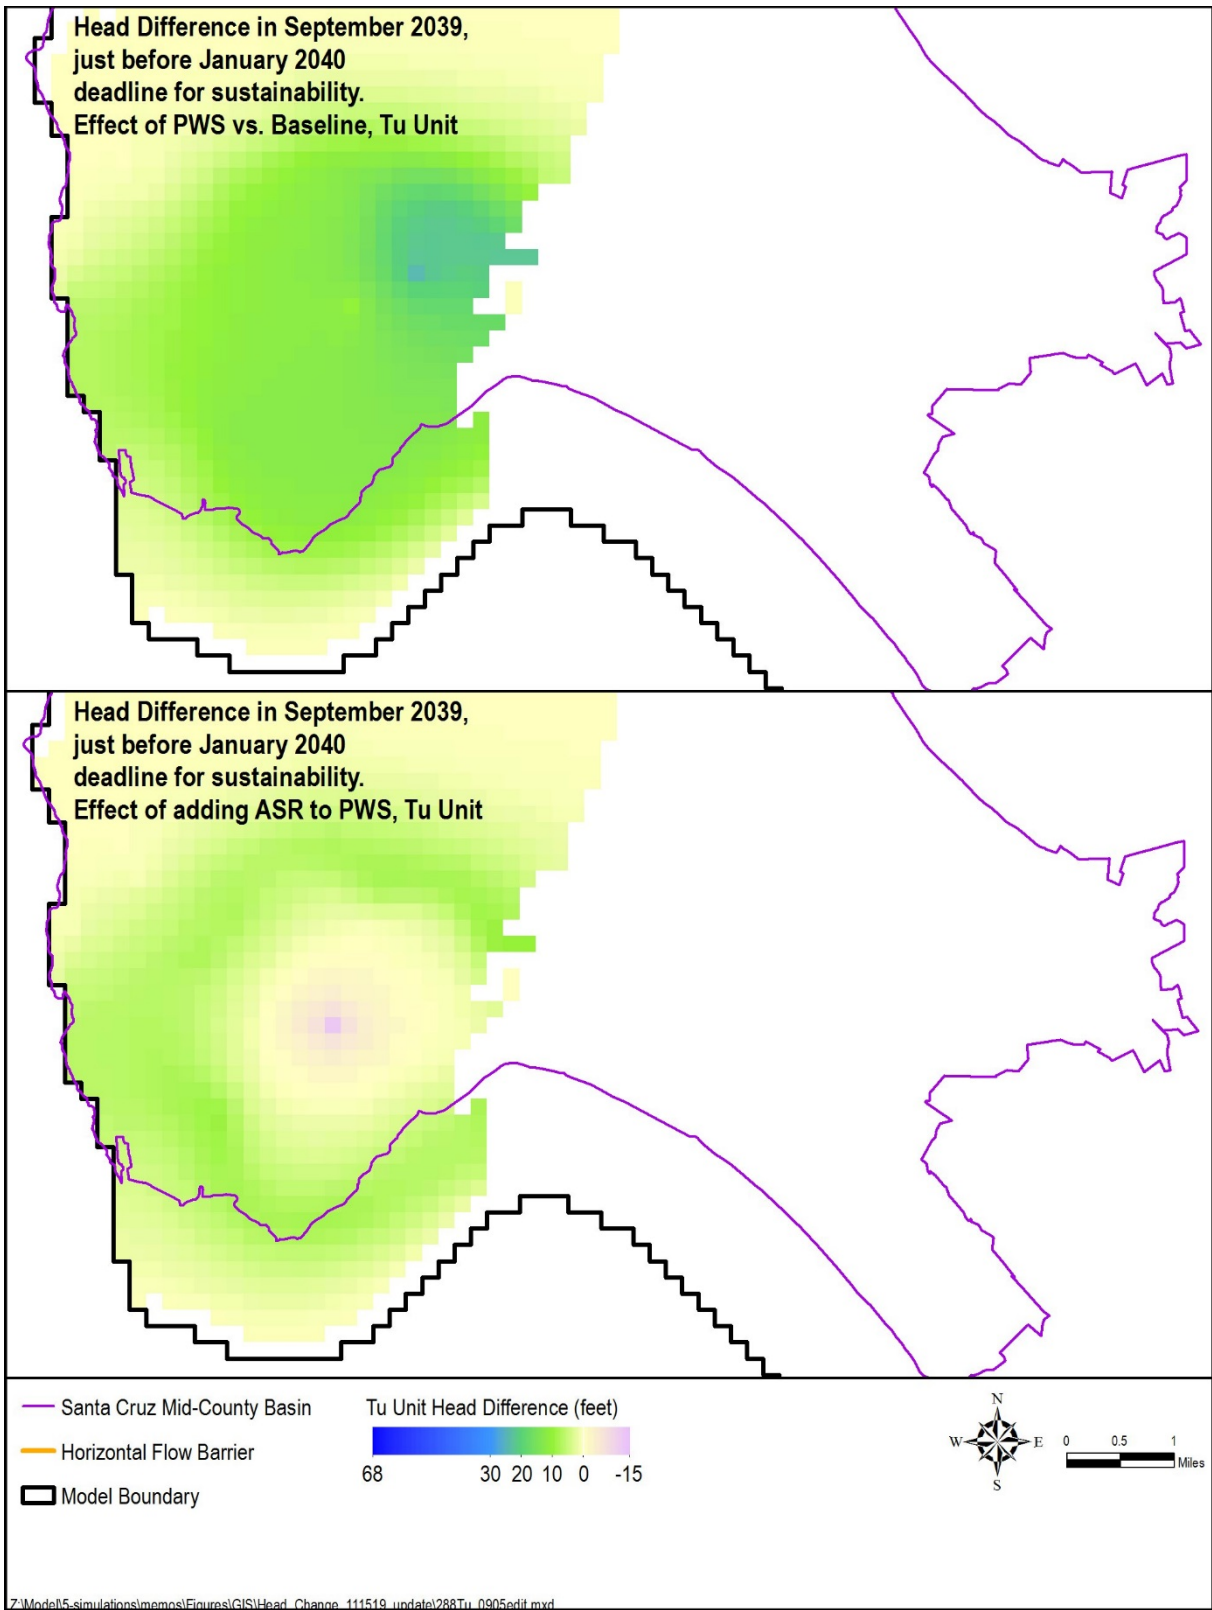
Head Difference in September 2039,
just before January 2040
deadline for sustainability.
Effect of PWS vs. Baseline, Tu Unit

Head Difference in September 2039,
just before January 2040
deadline for sustainability.
Effect of adding ASR to PWS, Tu Unit

Santa Cruz Mid-County Basin
Horizontal Flow Barrier
Model Boundary

Tu Unit Head Difference (feet)
68 30 20 10 0 -15

N
W E
S

0 0.5 1
Miles

Z:\Model\5-simulations\memos\Figures\GIS\Head_Change_111519_update\288Tu_0905edit.mxd